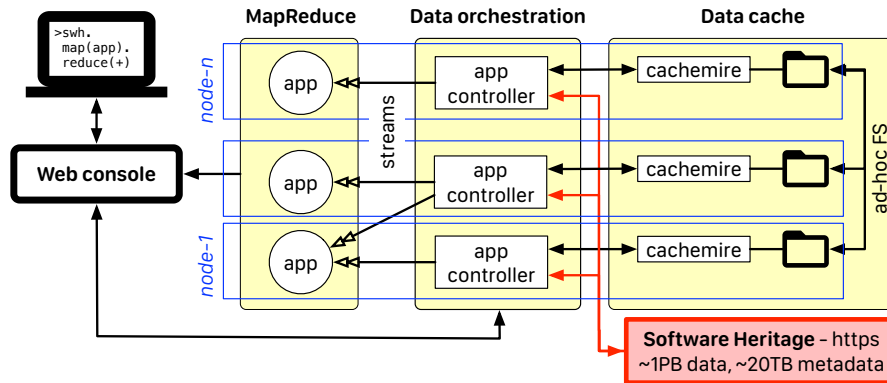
>swh.
map(app).
reduce(+)

MapReduce

Data orchestration

Data cache

node-n

app

app controller

cachemire

streams

ad-hoc FS

Web console

app

app controller

cachemire

node-1

app

app controller

cachemire

**Software Heritage** - https
~1PB data, ~20TB metadata